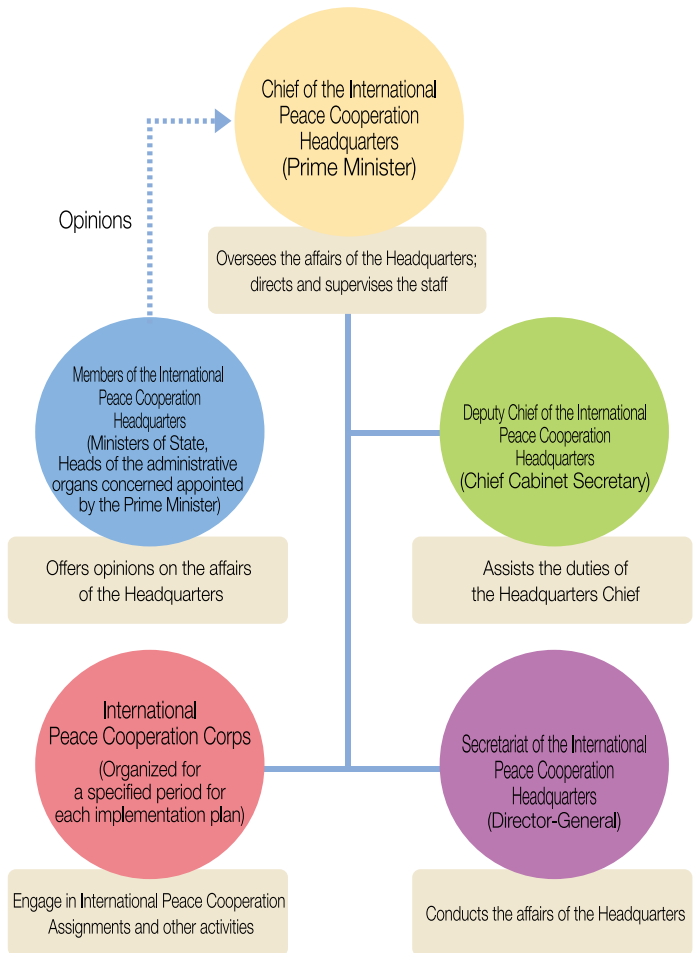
Chief of the International Peace Cooperation Headquarters (Prime Minister)

Opinions

Oversees the affairs of the Headquarters; directs and supervises the staff

Members of the International Peace Cooperation Headquarters (Ministers of State, Heads of the administrative organs concerned appointed by the Prime Minister)

Offers opinions on the affairs of the Headquarters

Deputy Chief of the International Peace Cooperation Headquarters (Chief Cabinet Secretary)

Assists the duties of the Headquarters Chief

International Peace Cooperation Corps (Organized for a specified period for each implementation plan)

Engage in International Peace Cooperation Assignments and other activities

Secretariat of the International Peace Cooperation Headquarters (Director-General)

Conducts the affairs of the Headquarters